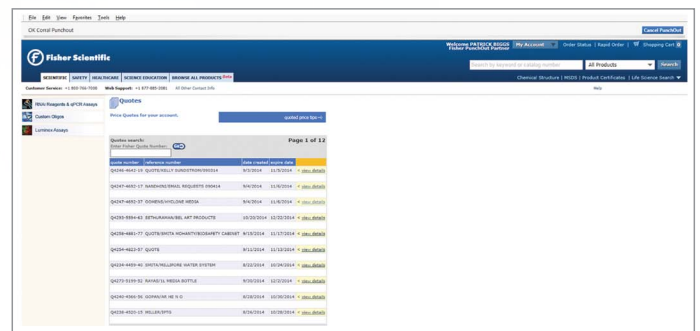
File Edit View Favorites Tools Help

OK Corral Punchout

Cancel PunchOut

Fisher Scientific

Welcome PATRICK RIGGS Fisher PunchOut Partner

My Account

Order Status | Rapid Order | Shopping Cart

Search by keyword or catalog number

All Products

Search

SCIENTIFIC SAFETY HEALTHCARE SCIENCE EDUCATION BROWSE ALL PRODUCTS Beta

Customer Service: +1 800-766-7000 Web Support: +1 877-885-2081 All Other Contact Info

Chemical Structure | MSDS | Product Certificates | Life Science Search

Help

RNAi Reagents & qPCR Assays

Custom Oligos

Luminex Assays

Quotes

Price Quotes for your account.

quoted price tips

Quotes search:
Enter Fisher Quote Number:

Page 1 of 12

| quote number | reference number | date created | expire date | |
|---|---|---|---|---|
| Q4246-4643-15 | QUOTE/KELLY SUNDSTROM/090314 | 9/3/2014 | 11/5/2014 | view details |
| Q4247-4652-17 | SANDHINI/EMAIL REQUESTS 090414 | 9/4/2014 | 11/6/2014 | view details |
| Q4247-4652-37 | DOWENS/VWDLONE MEDIA | 9/4/2014 | 11/6/2014 | view details |
| Q4293-5994-62 | SETHURAMAN/BEL ART PRODUCTS | 10/20/2014 | 12/22/2014 | view details |
| Q4258-4881-77 | QUOTE/SMITA MOHANTY/BIOSAFETY CABINET | 9/15/2014 | 11/17/2014 | view details |
| Q4254-4823-57 | QUOTE | 9/11/2014 | 11/12/2014 | view details |
| Q4226-4459-40 | SMITA/MILLIPORE WATER SYSTEM | 8/22/2014 | 10/24/2014 | view details |
| Q4273-5195-52 | RAYAS/1L MEDIA BOTTLE | 9/30/2014 | 12/2/2014 | view details |
| Q4240-4560-56 | GOPAN/IR HE 9 D | 8/28/2014 | 10/30/2014 | view details |
| Q4236-4503-15 | MILLER/SPIS | 8/26/2014 | 10/28/2014 | view details |